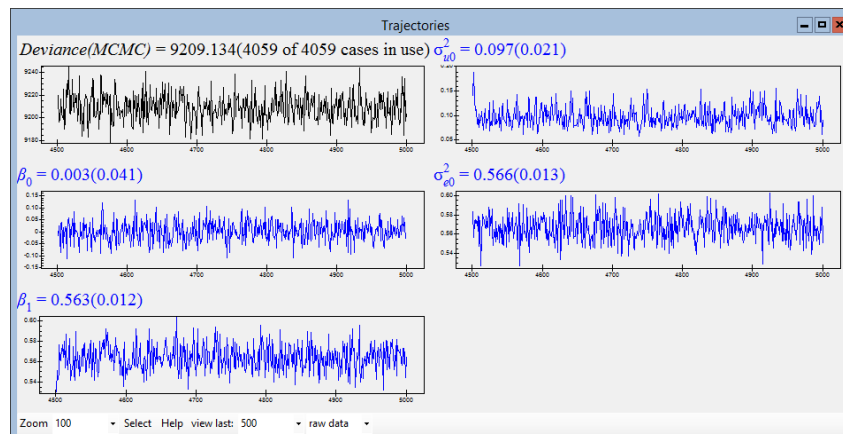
Trajectories

$Deviance(MCMC)$ = 9209.134(4059 of 4059 cases in use)

9240
9220
9200
9180
4500 4600 4700 4800 4900 5000

$\sigma^2_{u0}$ = 0.097(0.021)

0.15
0.10
0.05
4500 4600 4700 4800 4900 5000

$\beta_0$ = 0.003(0.041)

0.15
0.10
0.05
0
-0.05
-0.10
-0.15
4500 4600 4700 4800 4900 5000

$\sigma^2_{e0}$ = 0.566(0.013)

0.60
0.58
0.56
0.54
4500 4600 4700 4800 4900 5000

$\beta_1$ = 0.563(0.012)

0.60
0.58
0.56
0.54
4500 4600 4700 4800 4900 5000

Zoom 100 Select Help view last: 500 raw data